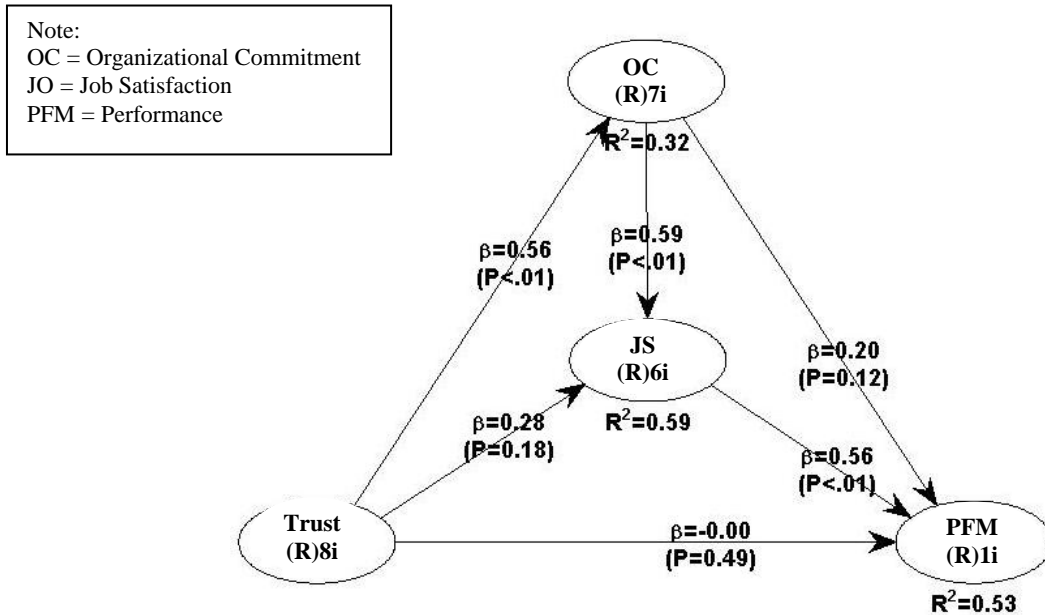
Note:
OC = Organizational Commitment
JO = Job Satisfaction
PFM = Performance

OC
(R)7i
$R^2$=0.32

$\beta$=0.56
(P<.01)

$\beta$=0.59
(P<.01)

JS
(R)6i
$R^2$=0.59

$\beta$=0.20
(P=0.12)

$\beta$=0.28
(P=0.18)

$\beta$=0.56
(P<.01)

Trust
(R)8i

$\beta$=-0.00
(P=0.49)

PFM
(R)1i
$R^2$=0.53